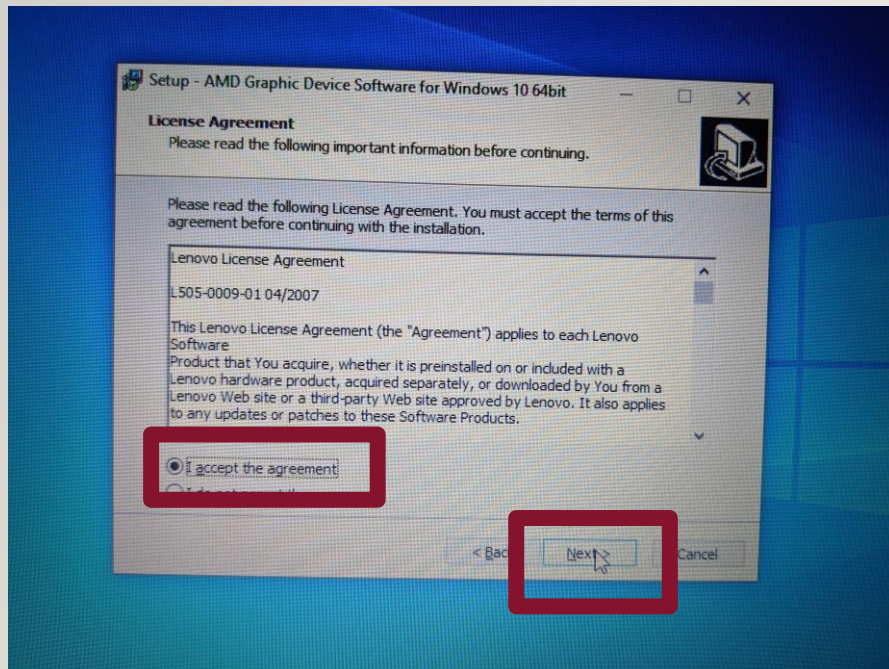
Setup - AMD Graphic Device Software for Windows 10 64bit

License Agreement
Please read the following important information before continuing.

Please read the following License Agreement. You must accept the terms of this agreement before continuing with the installation.

Lenovo License Agreement

L505-0009-01 04/2007

This Lenovo License Agreement (the "Agreement") applies to each Lenovo Software
Product that You acquire, whether it is preinstalled on or included with a Lenovo hardware product, acquired separately, or downloaded by You from a Lenovo Web site or a third-party Web site approved by Lenovo. It also applies to any updates or patches to these Software Products.

I accept the agreement

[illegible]

< Bac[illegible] Next Cancel